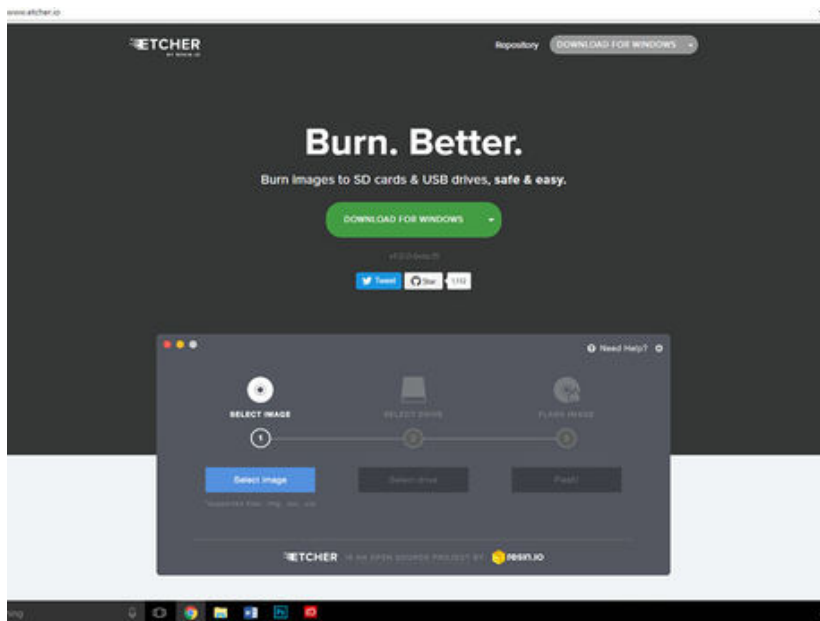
www.etcher.io

ETCHER
BY RESIN.IO

Repository DOWNLOAD FOR WINDOWS

Burn. Better.

Burn images to SD cards & USB drives, safe & easy.

DOWNLOAD FOR WINDOWS

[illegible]

Tweet Star 1,112

Need Help?

SELECT IMAGE SELECT DRIVE FLASH IMAGE

1 2 3

Select image Select drive Flash!

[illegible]

ETCHER IS AN OPEN SOURCE PROJECT BY resin.io